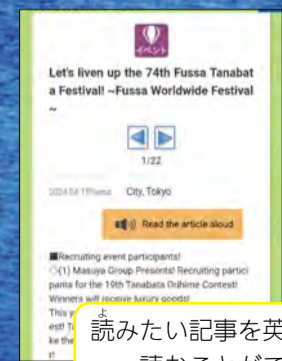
イベント

Let's liven up the 74th Fussa Tanabata Festival! ~Fussa Worldwide Festival ~

1/22

2024.04.19 City, Tokyo

Read the article aloud

■Recruiting event participants!
◇(1) Masuya Group Presents! Recruiting participants for the 19th Tanabata Orihime Contest! Winners will receive luxury goods!
This y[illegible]
est! T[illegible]
ke th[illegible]
t!

読みたい記事を英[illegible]
読むことができ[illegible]